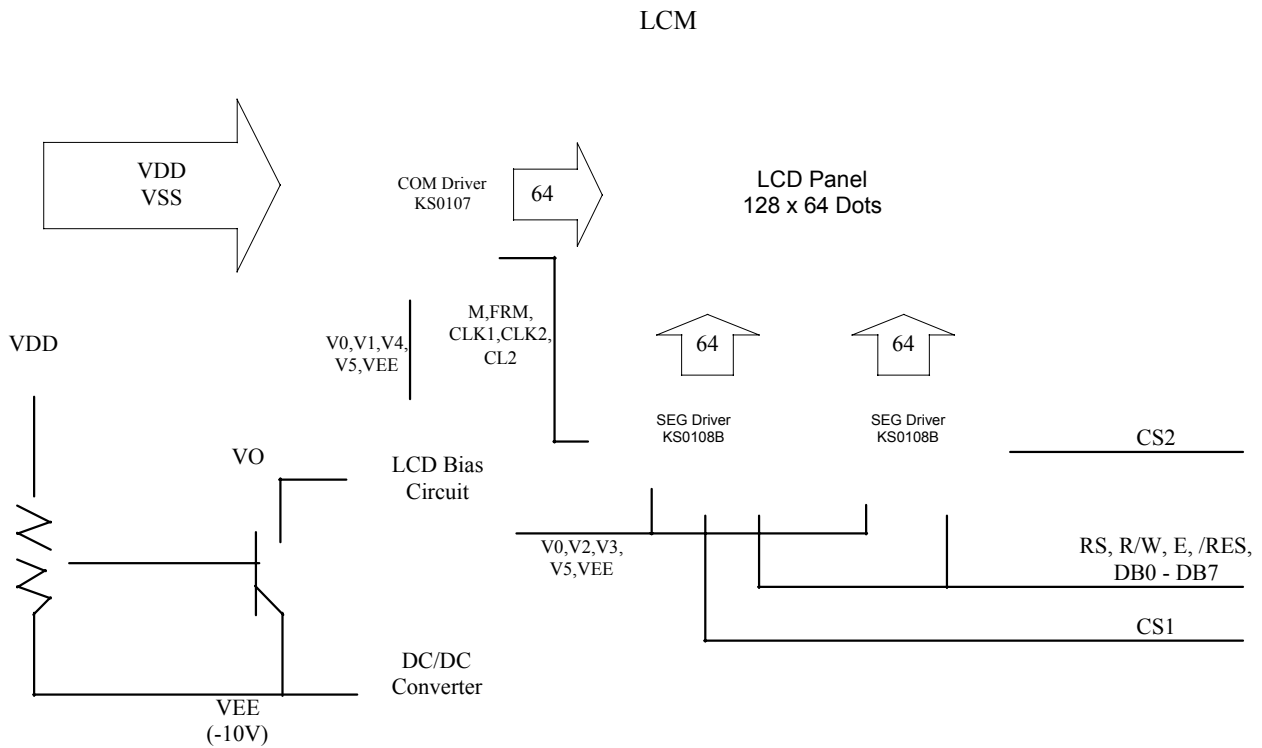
LCM

VDD
VSS

COM Driver
KS0107

64

LCD Panel
128 x 64 Dots

V0,V1,V4,
V5,VEE

M,FRM,
CLK1,CLK2,
CL2

VDD

64

64

SEG Driver
KS0108B

SEG Driver
KS0108B

CS2

VO

LCD Bias
Circuit

V0,V2,V3,
V5,VEE

RS, R/W, E, /RES,
DB0 - DB7

CS1

DC/DC
Converter

VEE
(-10V)